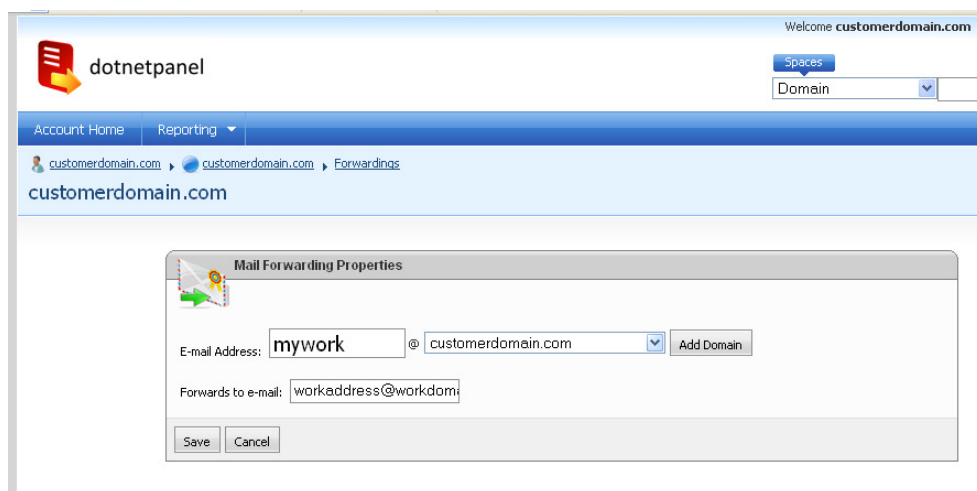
Welcome customerdomain.com

dotnetpanel

Spaces

Domain

Account Home
Reporting

customerdomain.com customerdomain.com Forwardings

customerdomain.com

Mail Forwarding Properties

E-mail Address: mywork @ customerdomain.com Add Domain

Forwards to e-mail: workaddress@workdoma

Save Cancel